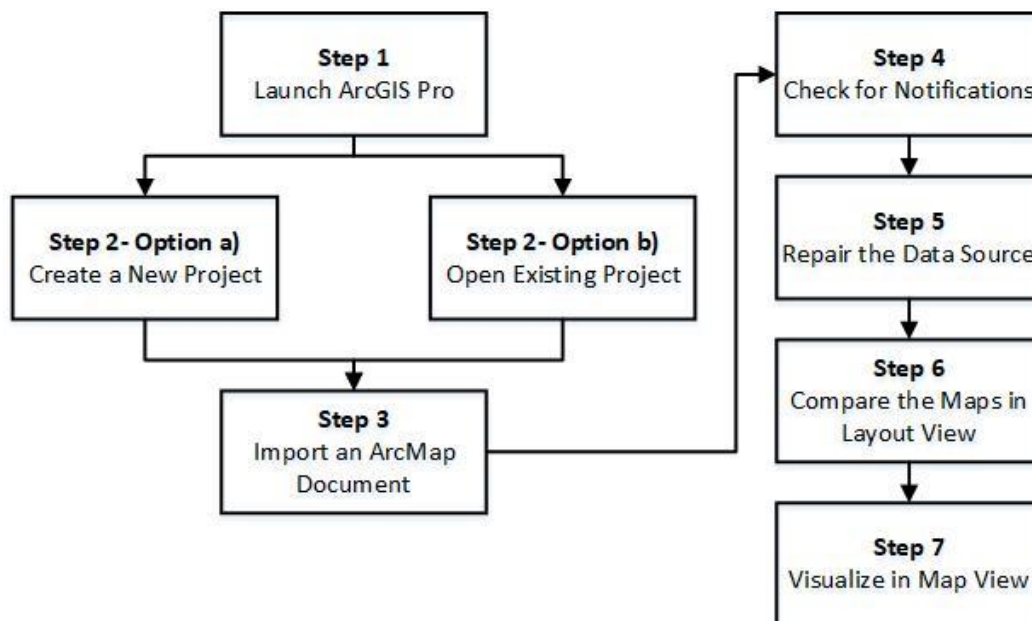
Step 1
Launch ArcGIS Pro

Step 2- Option a)
Create a New Project

Step 2- Option b)
Open Existing Project

Step 3
Import an ArcMap Document

Step 4
Check for Notifications

Step 5
Repair the Data Source

Step 6
Compare the Maps in Layout View

Step 7
Visualize in Map View